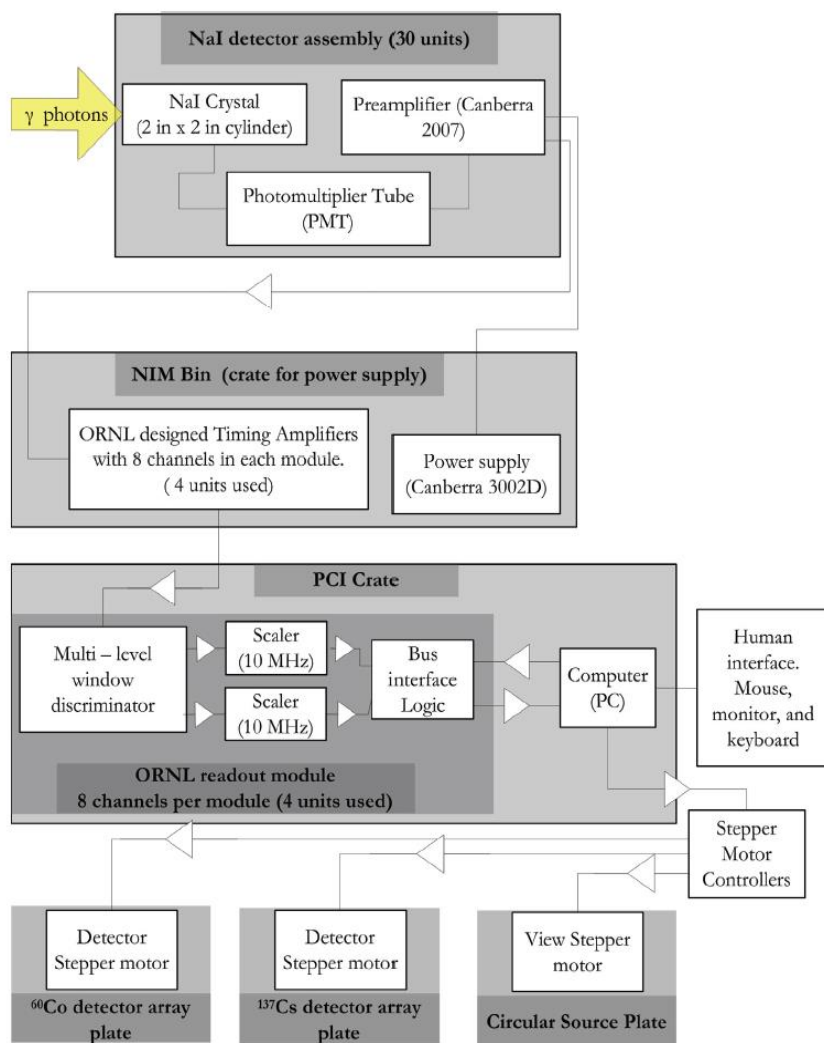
NaI detector assembly (30 units)

γ photons

NaI Crystal (2 in x 2 in cylinder)

Preamplifier (Canberra 2007)

Photomultiplier Tube (PMT)

NIM Bin (crate for power supply)

ORNL designed Timing Amplifiers with 8 channels in each module. ( 4 units used)

Power supply (Canberra 3002D)

PCI Crate

Multi – level window discriminator

Scaler (10 MHz)

Scaler (10 MHz)

Bus interface Logic

Computer (PC)

Human interface. Mouse, monitor, and keyboard

ORNL readout module
8 channels per module (4 units used)

Stepper Motor Controllers

Detector Stepper motor

$^{60}$Co detector array plate

Detector Stepper motor

$^{137}$Cs detector array plate

View Stepper motor

Circular Source Plate